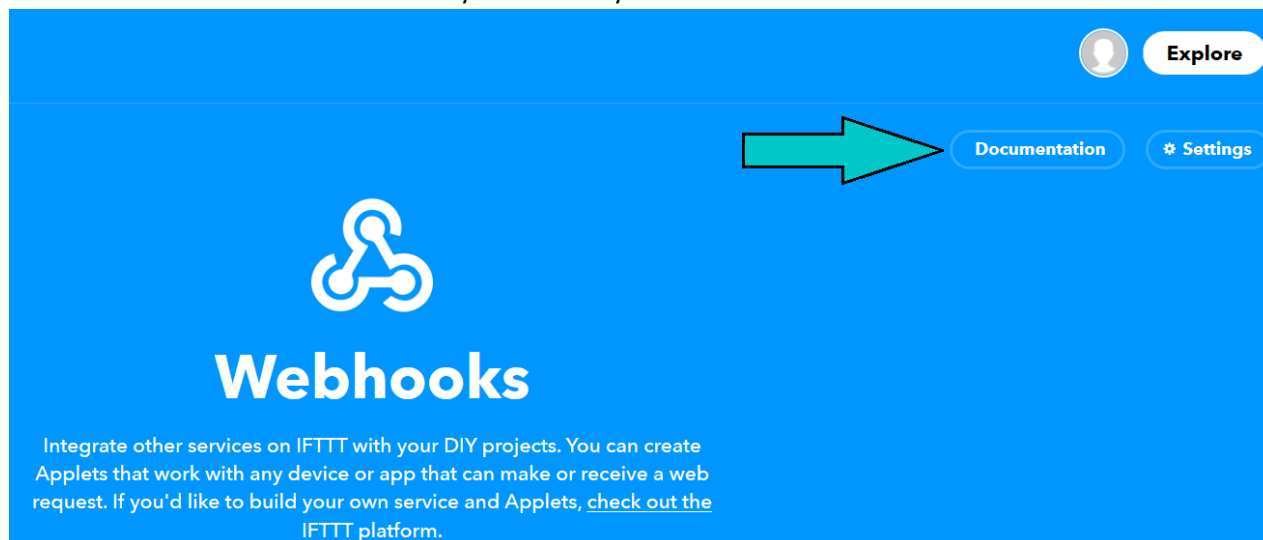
Explore

Documentation

Settings

Webhooks

Integrate other services on IFTTT with your DIY projects. You can create Applets that work with any device or app that can make or receive a web request. If you'd like to build your own service and Applets, check out the IFTTT platform.